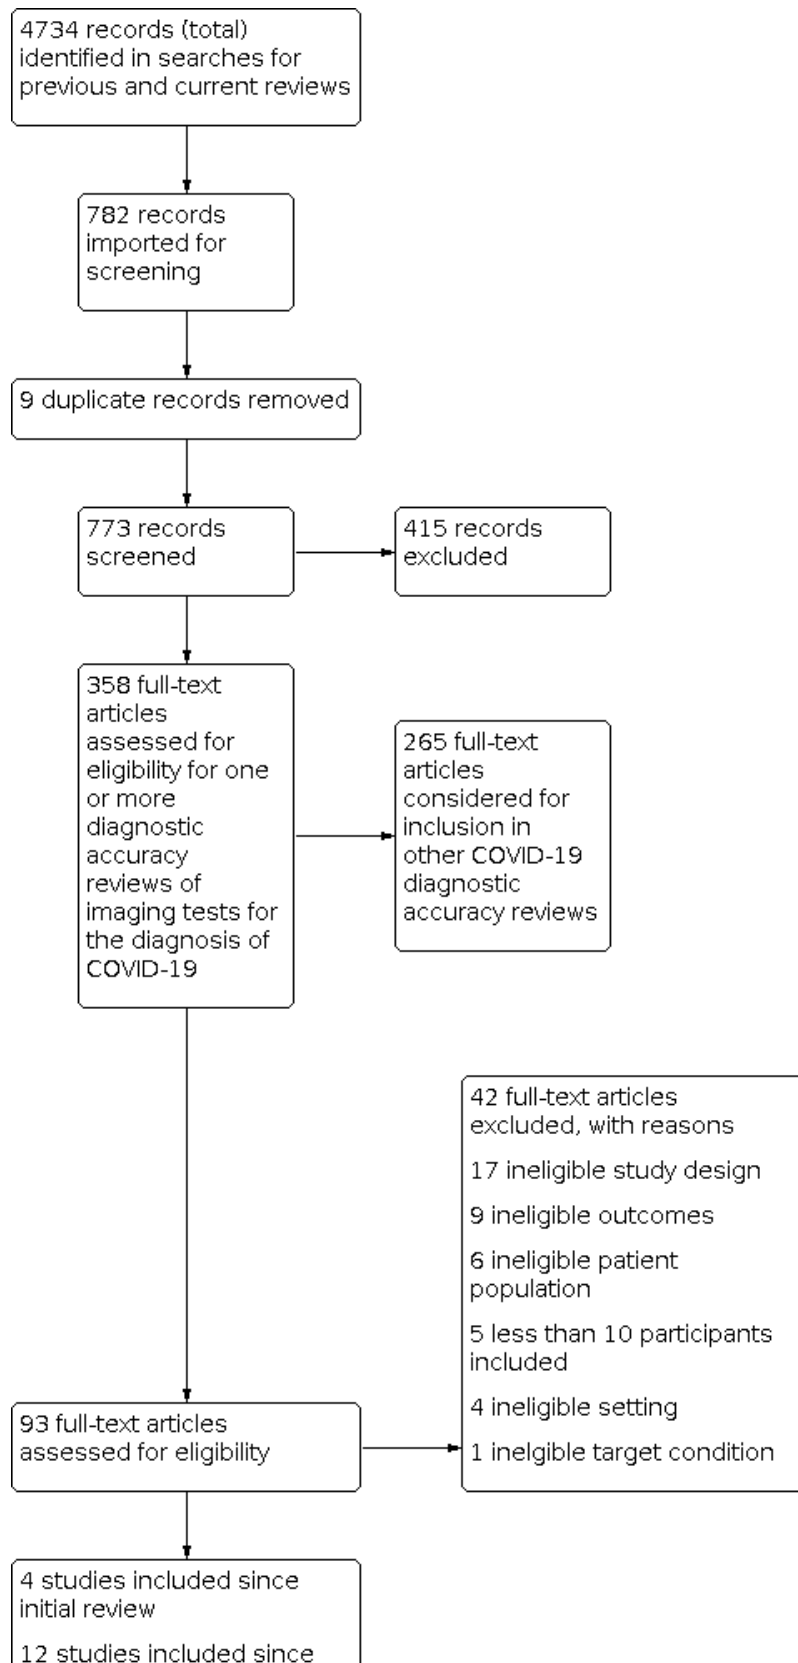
4734 records (total) identified in searches for previous and current reviews

782 records imported for screening

9 duplicate records removed

773 records screened

415 records excluded

358 full-text articles assessed for eligibility for one or more diagnostic accuracy reviews of imaging tests for the diagnosis of COVID-19

265 full-text articles considered for inclusion in other COVID-19 diagnostic accuracy reviews

42 full-text articles excluded, with reasons

17 ineligible study design

9 ineligible outcomes

6 ineligible patient population

5 less than 10 participants included

4 ineligible setting

1 inelgible target condition

93 full-text articles assessed for eligibility

4 studies included since initial review

12 studies included since